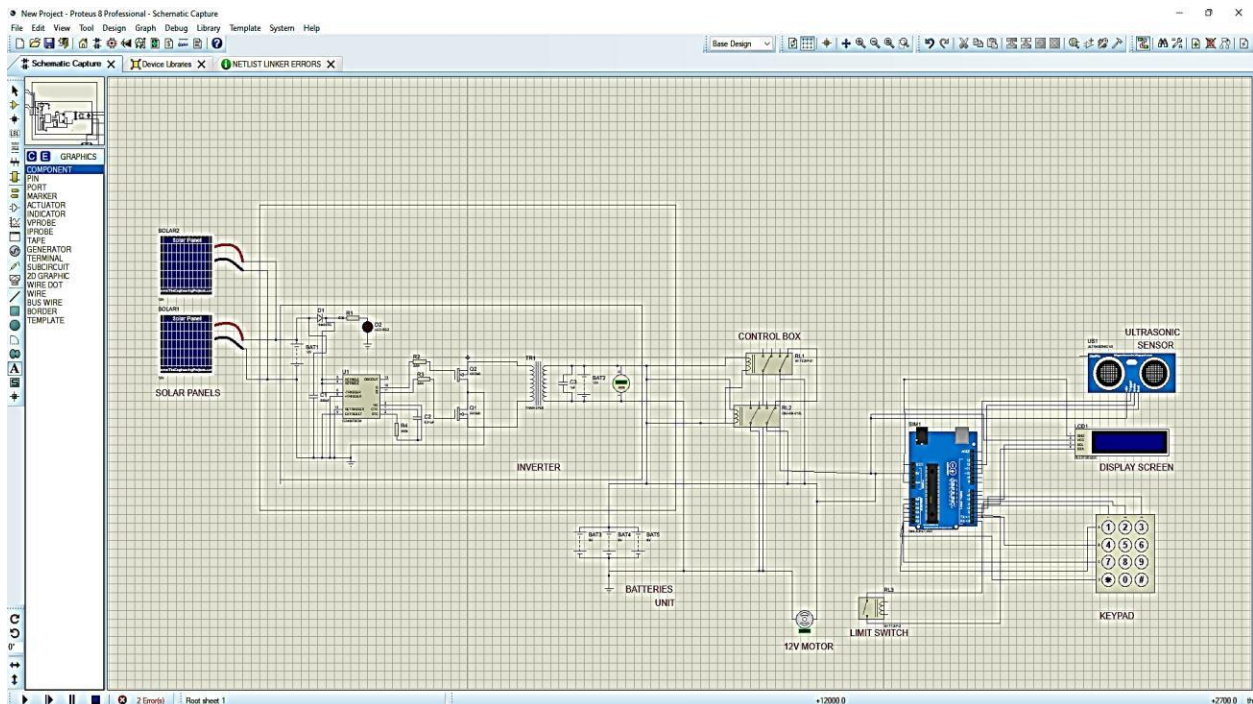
New Project - Proteus 8 Professional - Schematic Capture

File Edit View Tool Design Graph Debug Library Template System Help

Base Design

Schematic Capture X Device Libraries X NETLIST LINKER ERRORS X

GRAPHICS
COMPONENT
PIN
PORT
MARKER
ACTUATOR
INDICATOR
VPROBE
IPROBE
TAPE
GENERATOR
TERMINAL
SUBCIRCUIT
2D GRAPHIC
WIRE DOT
WIRE
BUS WIRE
BORDER
TEMPLATE

SOLAR2
Solar Panel
SOLAR1
Solar Panel
SOLAR PANELS

D1
R1
D2
BAT1
U1
R2
R3
Q2
Q1
TR1
C3
BAT2
C1
C2
R4

INVERTER

CONTROL BOX
RL1
RL2

ULTRASONIC SENSOR
US1

LCD1
DISPLAY SCREEN

SIM1

BAT3 BAT4 BAT5
BATTERIES UNIT

RL3
LIMIT SWITCH

12V MOTOR

1 2 3
4 5 6
7 8 9
0 #
KEYPAD

2 Error(s) Root sheet 1

+12000.0

+2700.0